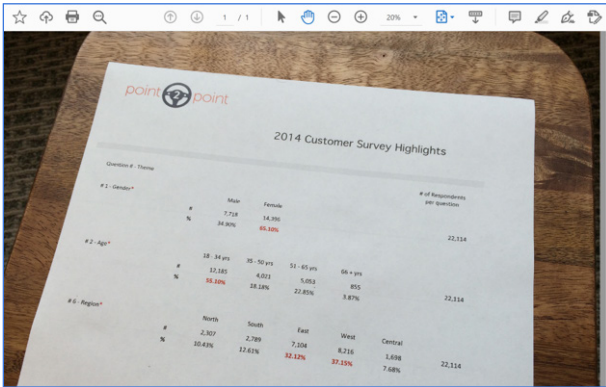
1 / 1

20%

point 2 point

2014 Customer Survey Highlights

Question # - Theme

# of Respondents per question

# 1 - Gender*

| | Male | Female | |
|---|---|---|---|
| # | 7,718 | 14,396 | |
| % | 34.90% | 65.10% | 22,114 |

# 2 - Age*

| | 18 - 34 yrs | 35 - 50 yrs | 51 - 65 yrs | 66 + yrs | |
|---|---|---|---|---|---|
| # | 12,185 | 4,021 | 5,053 | 855 | |
| % | 55.10% | 18.18% | 22.85% | 3.87% | 22,114 |

# 6 - Region*

| | North | South | East | West | Central | |
|---|---|---|---|---|---|---|
| # | 2,307 | 2,789 | 7,104 | 8,216 | 1,698 | |
| % | 10.43% | 12.61% | 32.12% | 37.15% | 7.68% | 22,114 |